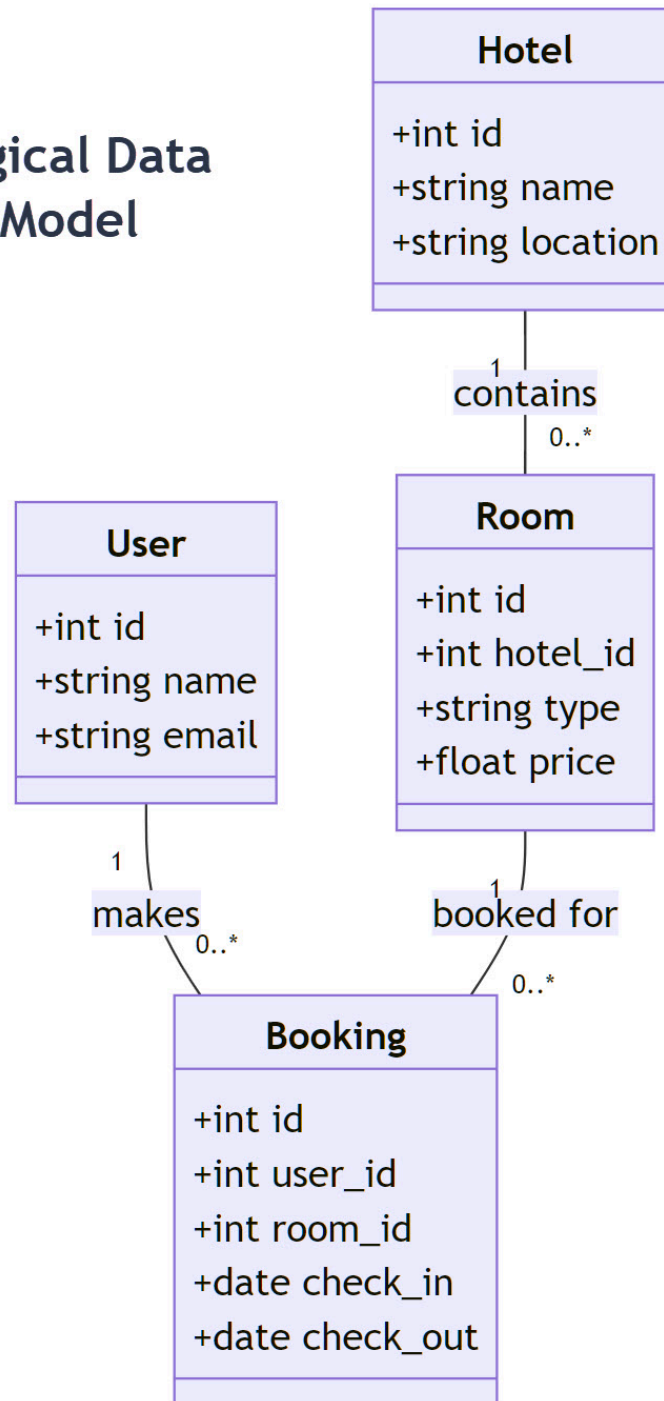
gical Data
Model

Hotel
+int id
+string name
+string location

1
contains
0..*

Room
+int id
+int hotel_id
+string type
+float price

User
+int id
+string name
+string email

1
makes
0..*

1
booked for
0..*

Booking
+int id
+int user_id
+int room_id
+date check_in
+date check_out